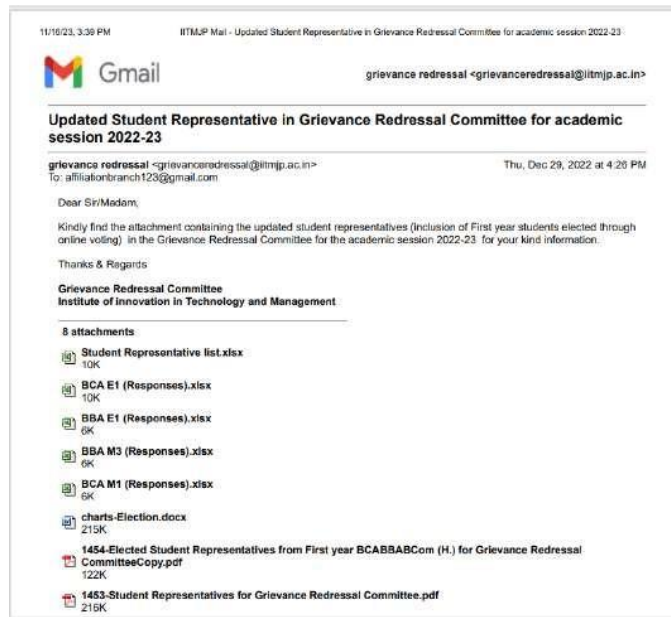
11/16/23, 3:39 PM IITMJP Mail - Updated Student Representative in Grievance Redressal Committee for academic session 2022-23

Gmail

grievance redressal <grievanceredressal@iitmjp.ac.in>

Updated Student Representative in Grievance Redressal Committee for academic session 2022-23

grievance redressal <grievanceredressal@iitmjp.ac.in> Thu, Dec 29, 2022 at 4:26 PM
To: affiliationbranch123@gmail.com

Dear Sir/Madam,

Kindly find the attachment containing the updated student representatives (inclusion of First year students elected through online voting) in the Grievance Redressal Committee for the academic session 2022-23 for your kind information.

Thanks & Regards

Grievance Redressal Committee
Institute of innovation in Technology and Management

8 attachments

Student Representative list.xlsx
10K

BCA E1 (Responses).xlsx
10K

BBA E1 (Responses).xlsx
6K

BBA M3 (Responses).xlsx
6K

BCA M1 (Responses).xlsx
6K

charts-Election.docx
215K

1454-Elected Student Representatives from First year BCABBABCom (H.) for Grievance Redressal CommitteeCopy.pdf
122K

1453-Student Representatives for Grievance Redressal Committee.pdf
216K